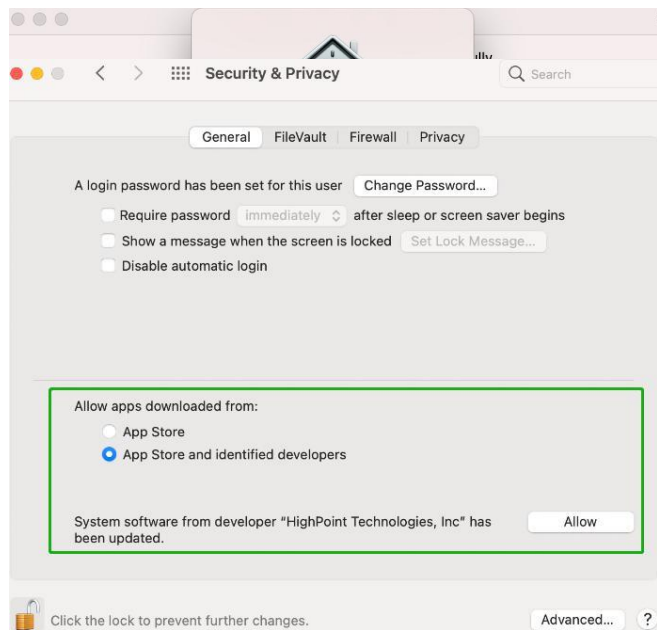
ully

Security & Privacy

Search

General | FileVault | Firewall | Privacy

A login password has been set for this user Change Password...

Require password immediately after sleep or screen saver begins

Show a message when the screen is locked Set Lock Message...

Disable automatic login

Allow apps downloaded from:

App Store

App Store and identified developers

System software from developer "HighPoint Technologies, Inc" has been updated.

Allow

Click the lock to prevent further changes.

Advanced...

?